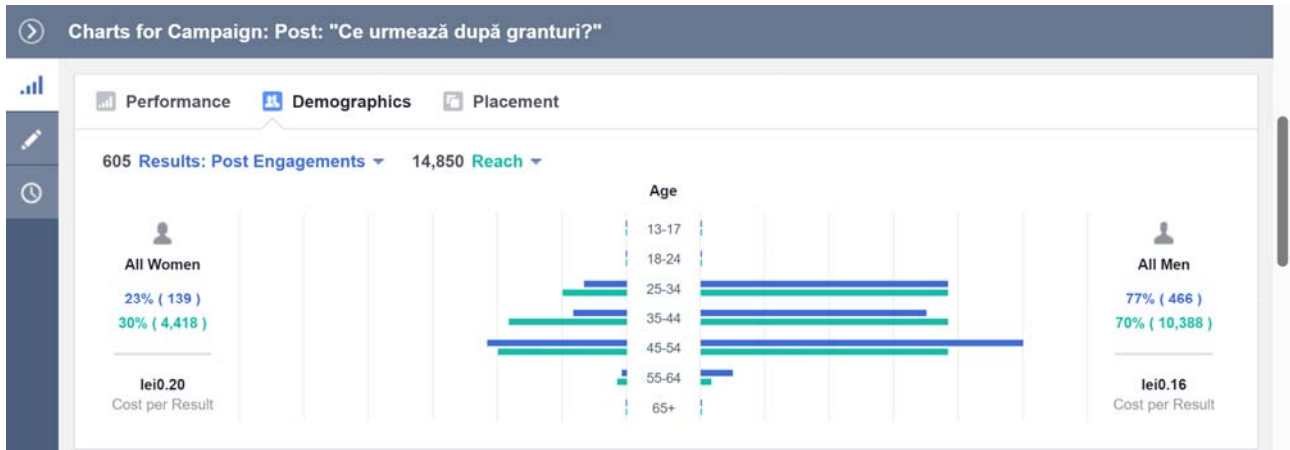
Charts for Campaign: Post: "Ce urmează după granturi?"

Performance Demographics Placement

605 Results: Post Engagements 14,850 Reach

Age

All Women

23% ( 139 )
30% ( 4,418 )

lei0.20
Cost per Result

13-17
18-24
25-34
35-44
45-54
55-64
65+

All Men

77% ( 466 )
70% ( 10,388 )

lei0.16
Cost per Result